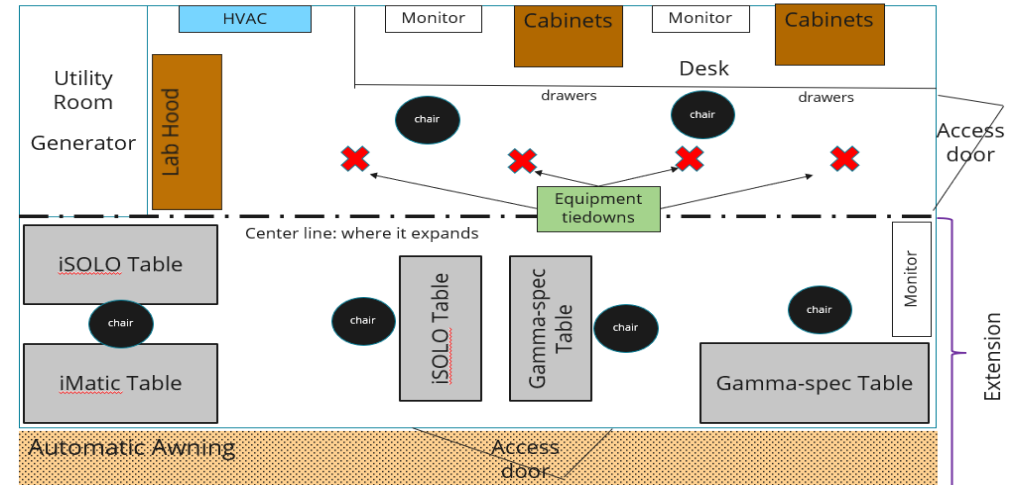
HVAC
Monitor
Cabinets
Monitor
Cabinets
Utility Room
Generator
Lab Hood
Desk
drawers
drawers
chair
chair
Access door
Equipment tiedowns
Center line: where it expands
iSOLO Table
chair
iMatic Table
chair
iSOLO Table
Gamma-spec Table
chair
chair
Monitor
Gamma-spec Table
Extension
Automatic Awning
Access door